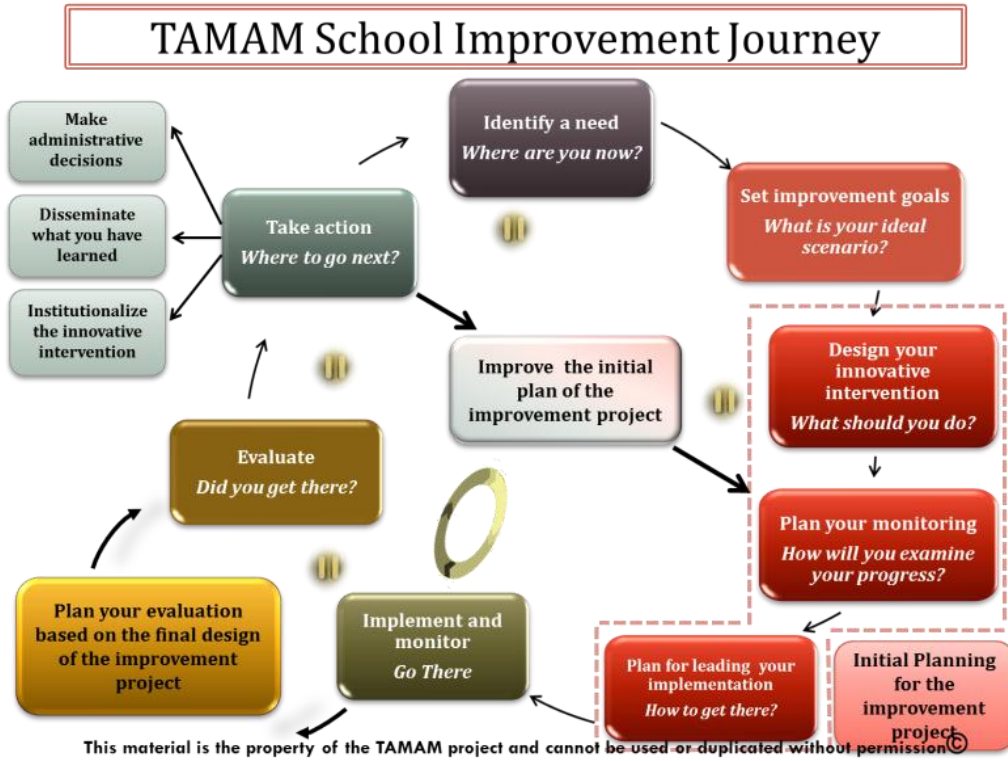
TAMAM School Improvement Journey

Identify a need
Where are you now?

Set improvement goals
What is your ideal scenario?

Design your innovative intervention
What should you do?

Plan your monitoring
How will you examine your progress?

Plan for leading your implementation
How to get there?

Initial Planning for the improvement project

Improve the initial plan of the improvement project

Implement and monitor
Go There

Plan your evaluation based on the final design of the improvement project

Evaluate
Did you get there?

Take action
Where to go next?

Make administrative decisions

Disseminate what you have learned

Institutionalize the innovative intervention

This material is the property of the TAMAM project and cannot be used or duplicated without permission©